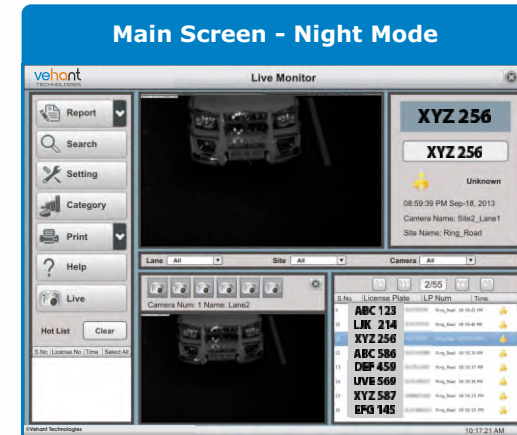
Main Screen - Night Mode

vehant TECHNOLOGIES

Live Monitor

Report
Search
Setting
Category
Print
Help
Live

Hot List
Clear

| S.No | License.No | Time | Select All |
|---|---|---|---|

XYZ 256
XYZ 256
Unknown
08:59:39 PM Sep-18, 2013
Camera Name: Site2_Lane1
Site Name: Ring_Road

Lane All
Site All
Camera All

Camera Num: 1 Name: Lane2

2/55

| S.No | License Plate | LP Num | Time |
|---|---|---|---|
| | ABC 123 | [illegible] | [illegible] |
| | LJK 214 | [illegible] | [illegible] |
| | XYZ 256 | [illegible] | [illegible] |
| | ABC 586 | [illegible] | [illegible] |
| | DEF 459 | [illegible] | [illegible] |
| | UVE 569 | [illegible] | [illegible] |
| | XYZ 587 | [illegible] | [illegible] |
| | EFG 145 | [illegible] | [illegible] |

©Vehant Technologies
10:17:21 AM